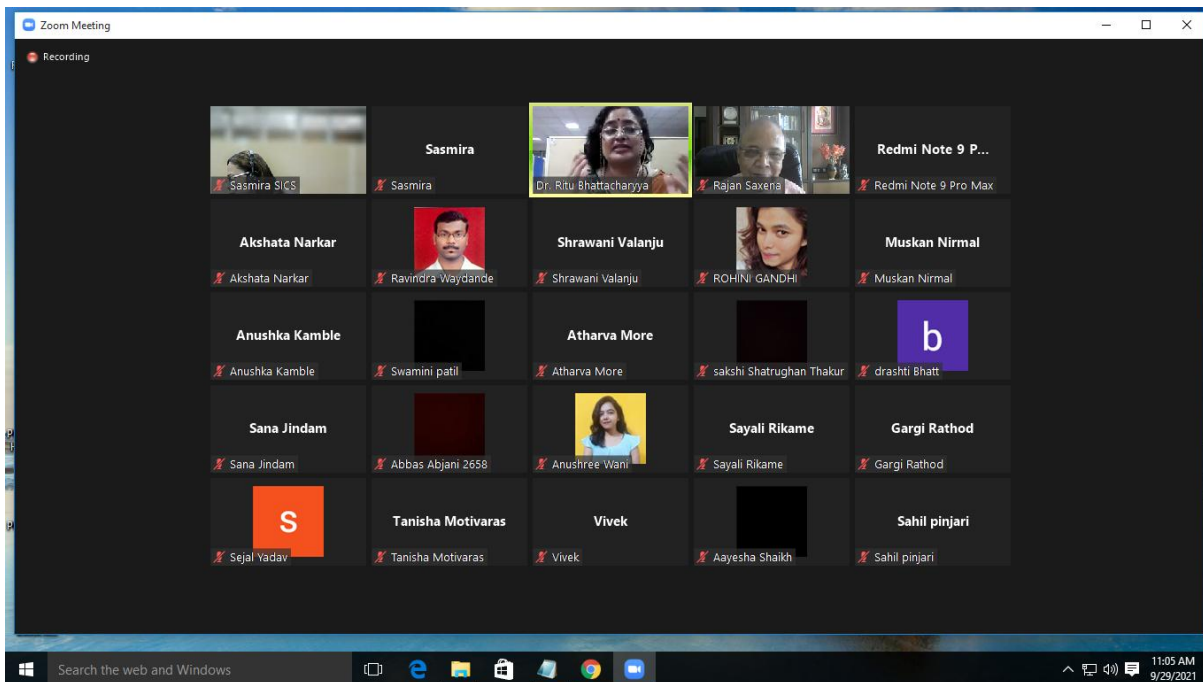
Zoom Meeting

Recording

Sasmira SICS

Sasmira
Sasmira

Dr. Ritu Bhattacharyya

Rajan Saxena

Redmi Note 9 P...
Redmi Note 9 Pro Max

Akshata Narkar
Akshata Narkar

Ravindra Waydande

Shrawani Valanju
Shrawani Valanju

ROHINI GANDHI

Muskan Nirmal
Muskan Nirmal

Anushka Kamble
Anushka Kamble

Swamini patil

Atharva More
Atharva More

sakshi Shatrughan Thakur

b
drashti Bhatt

Sana Jindam
Sana Jindam

Abbas Abjani 2658

Anushree Wani

Sayali Rikame
Sayali Rikame

Gargi Rathod
Gargi Rathod

S
Sejal Yadav

Tanisha Motivaras
Tanisha Motivaras

Vivek
Vivek

Aayesha Shaikh

Sahil pinjari
Sahil pinjari

Search the web and Windows

11:05 AM
9/29/2021